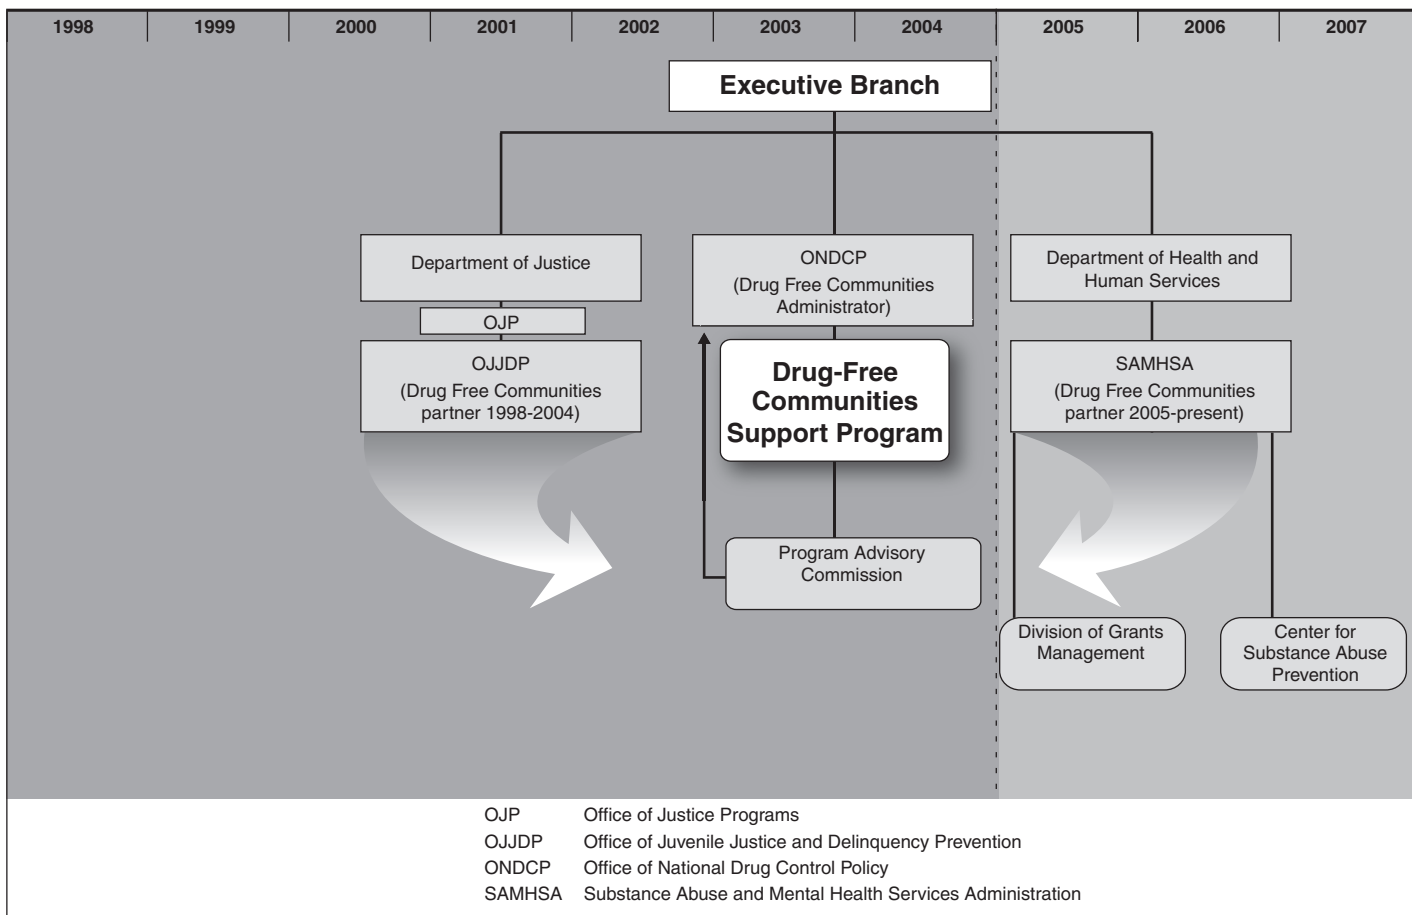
| 1998 | 1999 | 2000 | 2001 | 2002 | 2003 | 2004 | 2005 | 2006 | 2007 |
|---|---|---|---|---|---|---|---|---|---|

Executive Branch

Department of Justice

OJP

OJJDP
(Drug Free Communities partner 1998-2004)

ONDCP
(Drug Free Communities Administrator)

Drug-Free Communities Support Program

Program Advisory Commission

Department of Health and Human Services

SAMHSA
(Drug Free Communities partner 2005-present)

Division of Grants Management

Center for Substance Abuse Prevention

OJP Office of Justice Programs
OJJDP Office of Juvenile Justice and Delinquency Prevention
ONDCP Office of National Drug Control Policy
SAMHSA Substance Abuse and Mental Health Services Administration